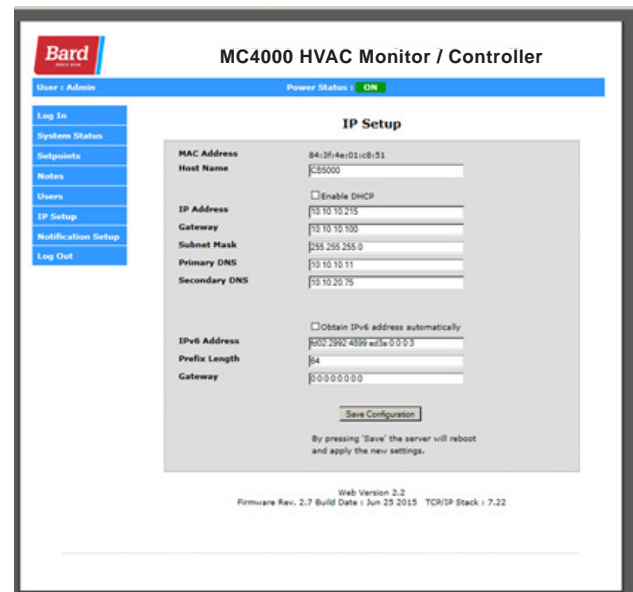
Bard
SINCE 1914

MC4000 HVAC Monitor / Controller

User : Admin

Power Status : ON

Log In
System Status
Setpoints
Notes
Users
IP Setup
Notification Setup
Log Out

IP Setup

MAC Address 84:3f:4e:01:c8:51
Host Name C55000

Enable DHCP

IP Address 10.10.10.215
Gateway 10.10.10.100
Subnet Mask 255.255.255.0
Primary DNS 10.10.10.11
Secondary DNS 10.10.20.75

Obtain IPv6 address automatically

IPv6 Address fd02:2992:4899:ed3a:0:0:0:3
Prefix Length 64
Gateway 0:0:0:0:0:0:0:0

Save Configuration

By pressing 'Save' the server will reboot and apply the new settings.

Web Version 2.2
Firmware Rev. 2.7 Build Date : Jun 25 2015 TCP/IP Stack : 7.22